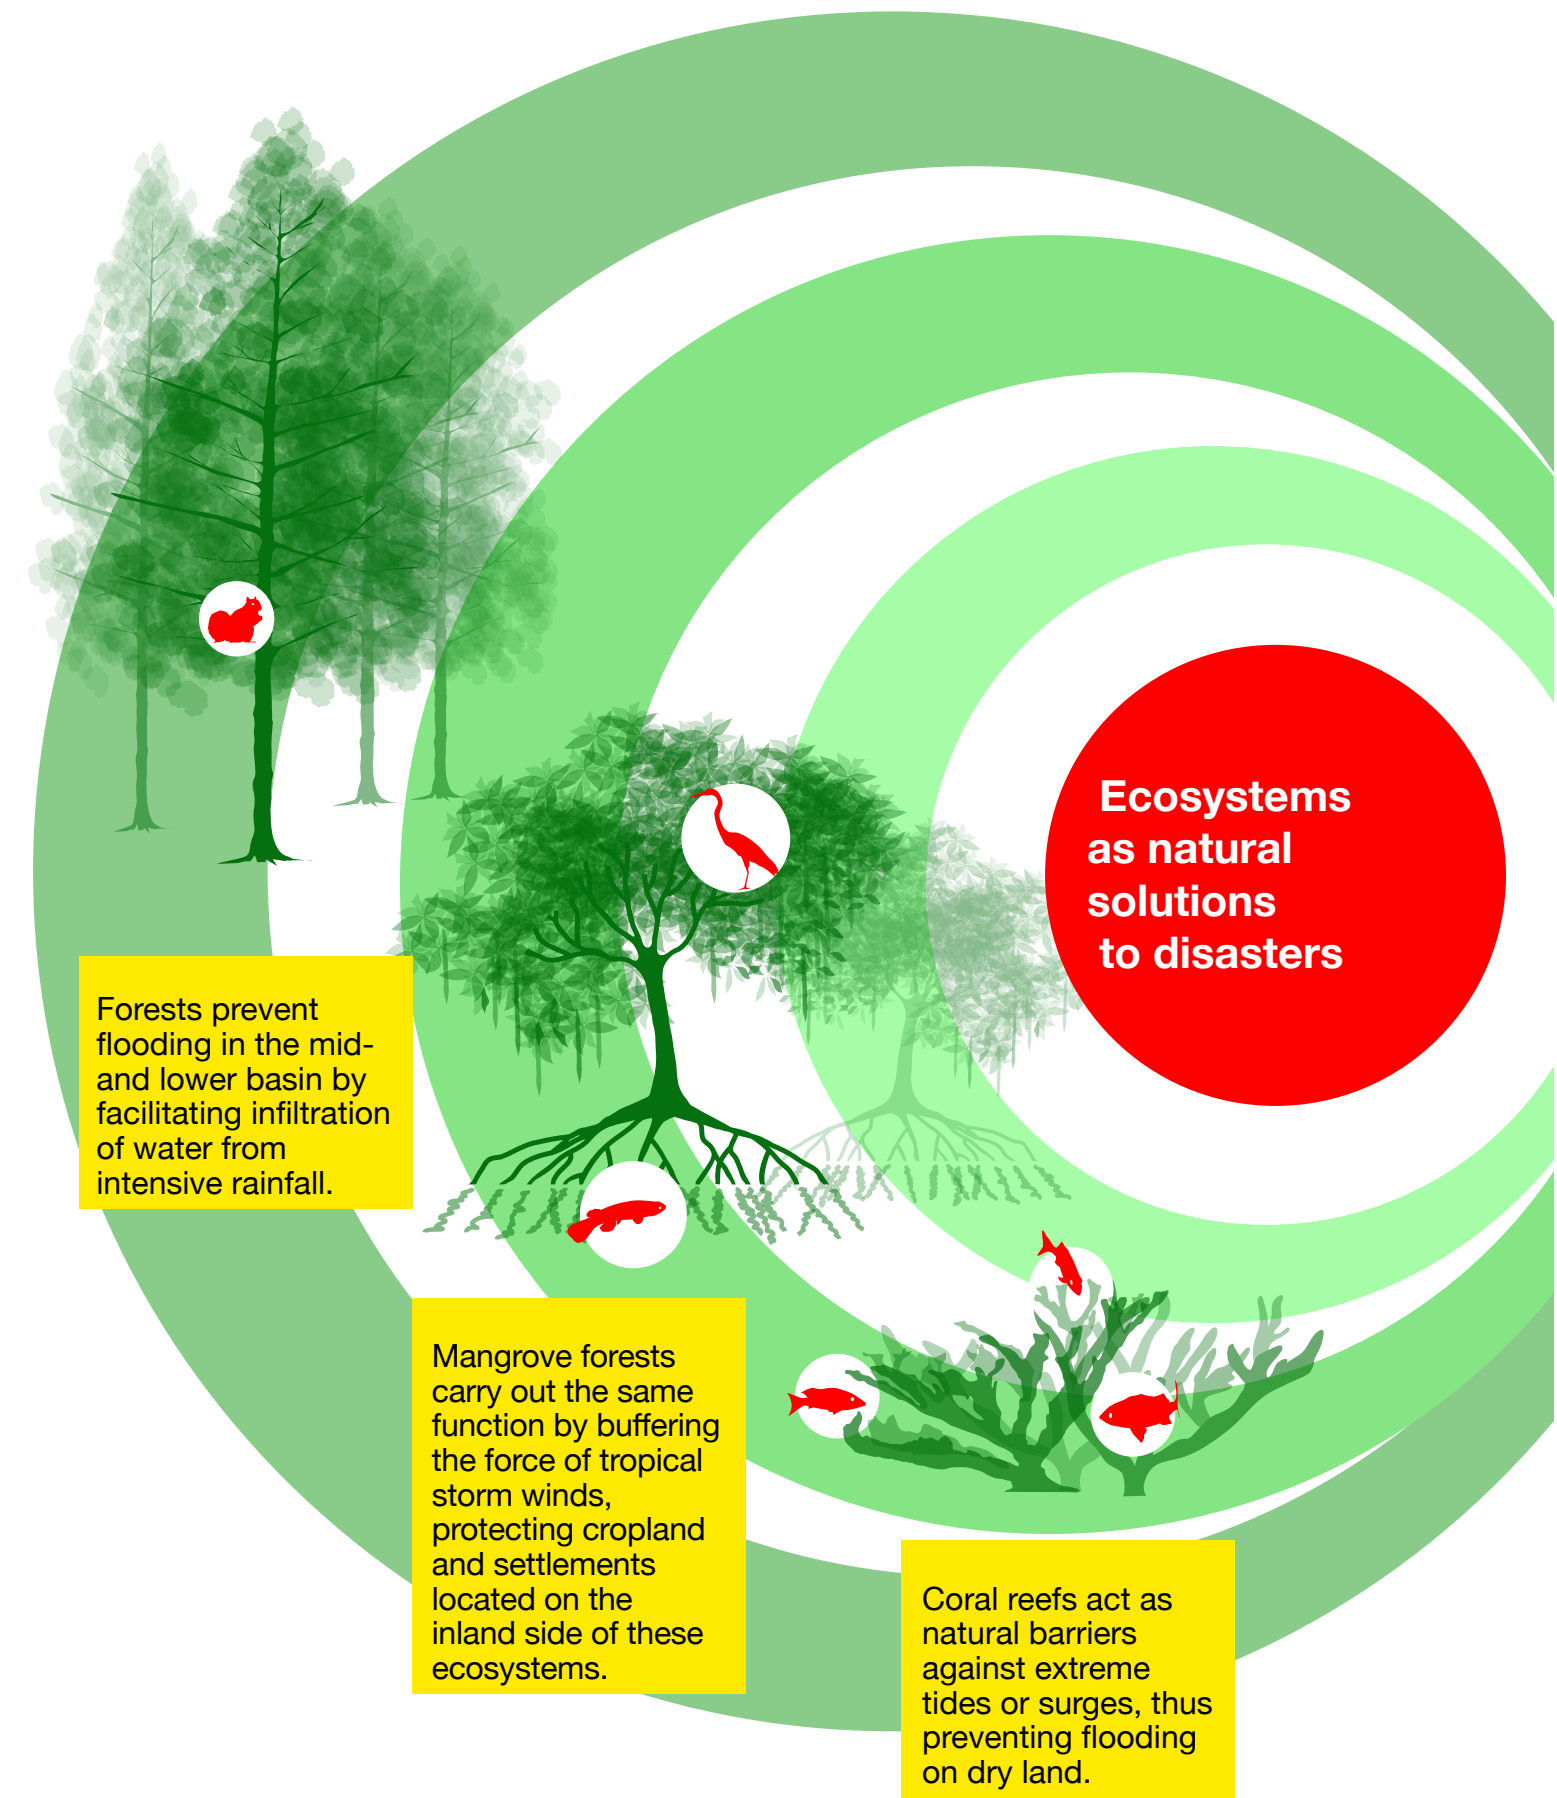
Ecosystems as natural solutions to disasters

Forests prevent flooding in the mid- and lower basin by facilitating infiltration of water from intensive rainfall.

Mangrove forests carry out the same function by buffering the force of tropical storm winds, protecting cropland and settlements located on the inland side of these ecosystems.

Coral reefs act as natural barriers against extreme tides or surges, thus preventing flooding on dry land.